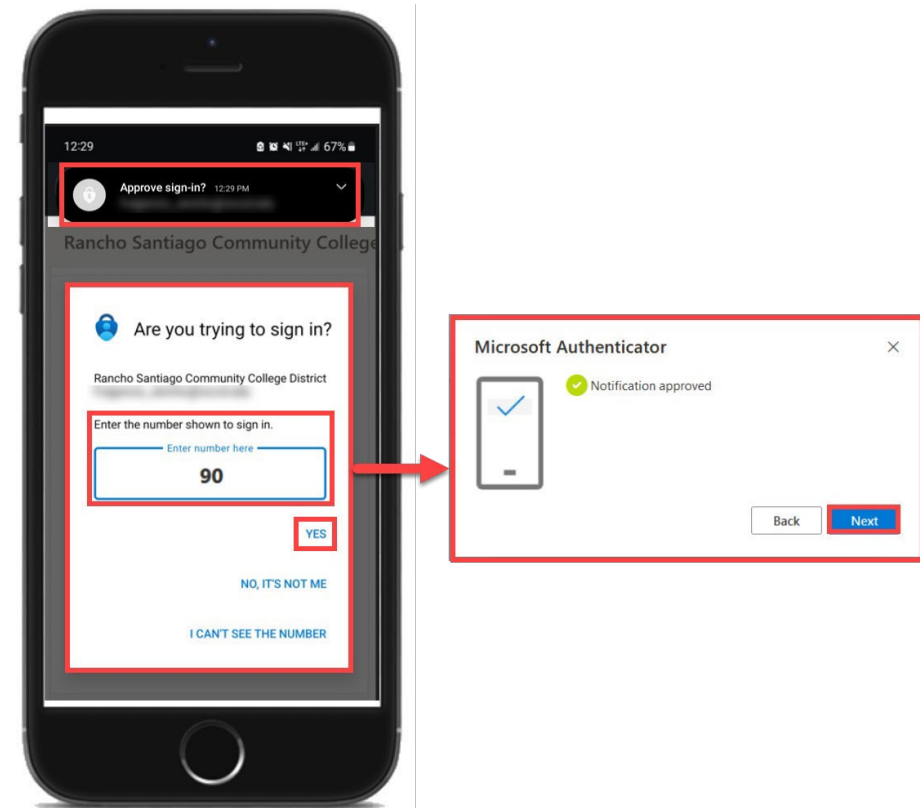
12:29

67%

Approve sign-in? 12:29 PM

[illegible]

Rancho Santiago Community College

Are you trying to sign in?

Rancho Santiago Community College District

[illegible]

Enter the number shown to sign in.

Enter number here

90

YES

NO, IT'S NOT ME

I CAN'T SEE THE NUMBER

Microsoft Authenticator

Notification approved

Back

Next